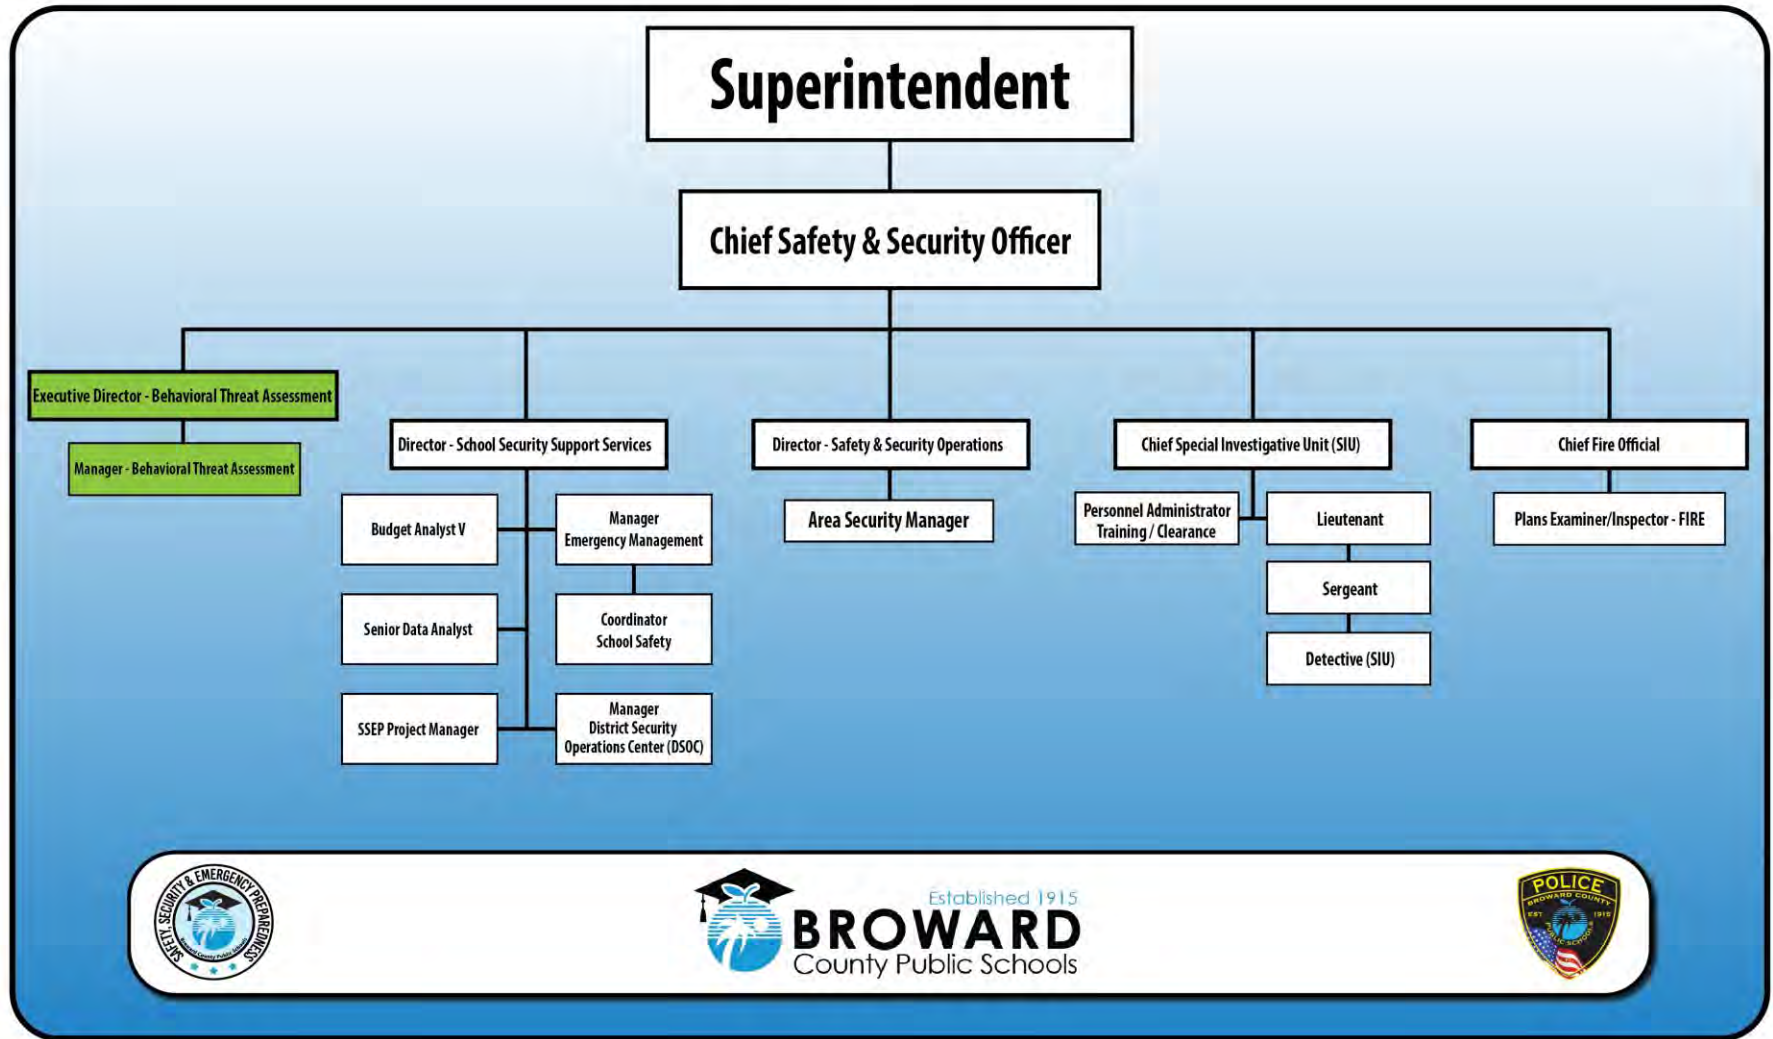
Superintendent

Chief Safety & Security Officer

Executive Director - Behavioral Threat Assessment

Manager - Behavioral Threat Assessment

Director - School Security Support Services

Budget Analyst V

Manager Emergency Management

Senior Data Analyst

Coordinator School Safety

SSEP Project Manager

Manager District Security Operations Center (DSOC)

Director - Safety & Security Operations

Area Security Manager

Chief Special Investigative Unit (SIU)

Personnel Administrator Training / Clearance

Lieutenant

Sergeant

Detective (SIU)

Chief Fire Official

Plans Examiner/Inspector - FIRE

SAFETY, SECURITY & EMERGENCY PREPAREDNESS
Broward County Public Schools

Established 1915
BROWARD
County Public Schools

POLICE
BROWARD COUNTY
EST 1915
PUBLIC SCHOOLS